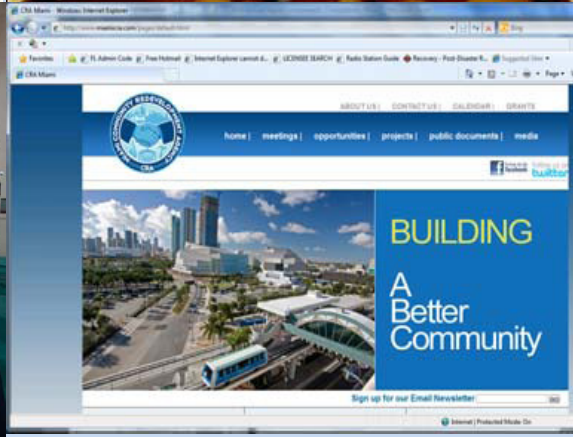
CRA Miami - Windows Internet Explorer

http://www.miamicra.com/pages/default.html

Bing

Favorites

FL Admin Code

Free Hotmail

Internet Explorer cannot d...

LICENSEE SEARCH

Radio Station Guide

Recovery - Post-Disaster R...

Suggested Sites

CRA Miami

Page

MIAMI COMMUNITY REDEVELOPMENT AGENCY

CRA

ABOUT US | CONTACT US | CALENDAR | GRANTS

home | meetings | opportunities | projects | public documents | media

facebook

Follow us on twitter

BUILDING

A Better Community

Sign up for our Email Newsletter:

GO

Internet | Protected Mode: On